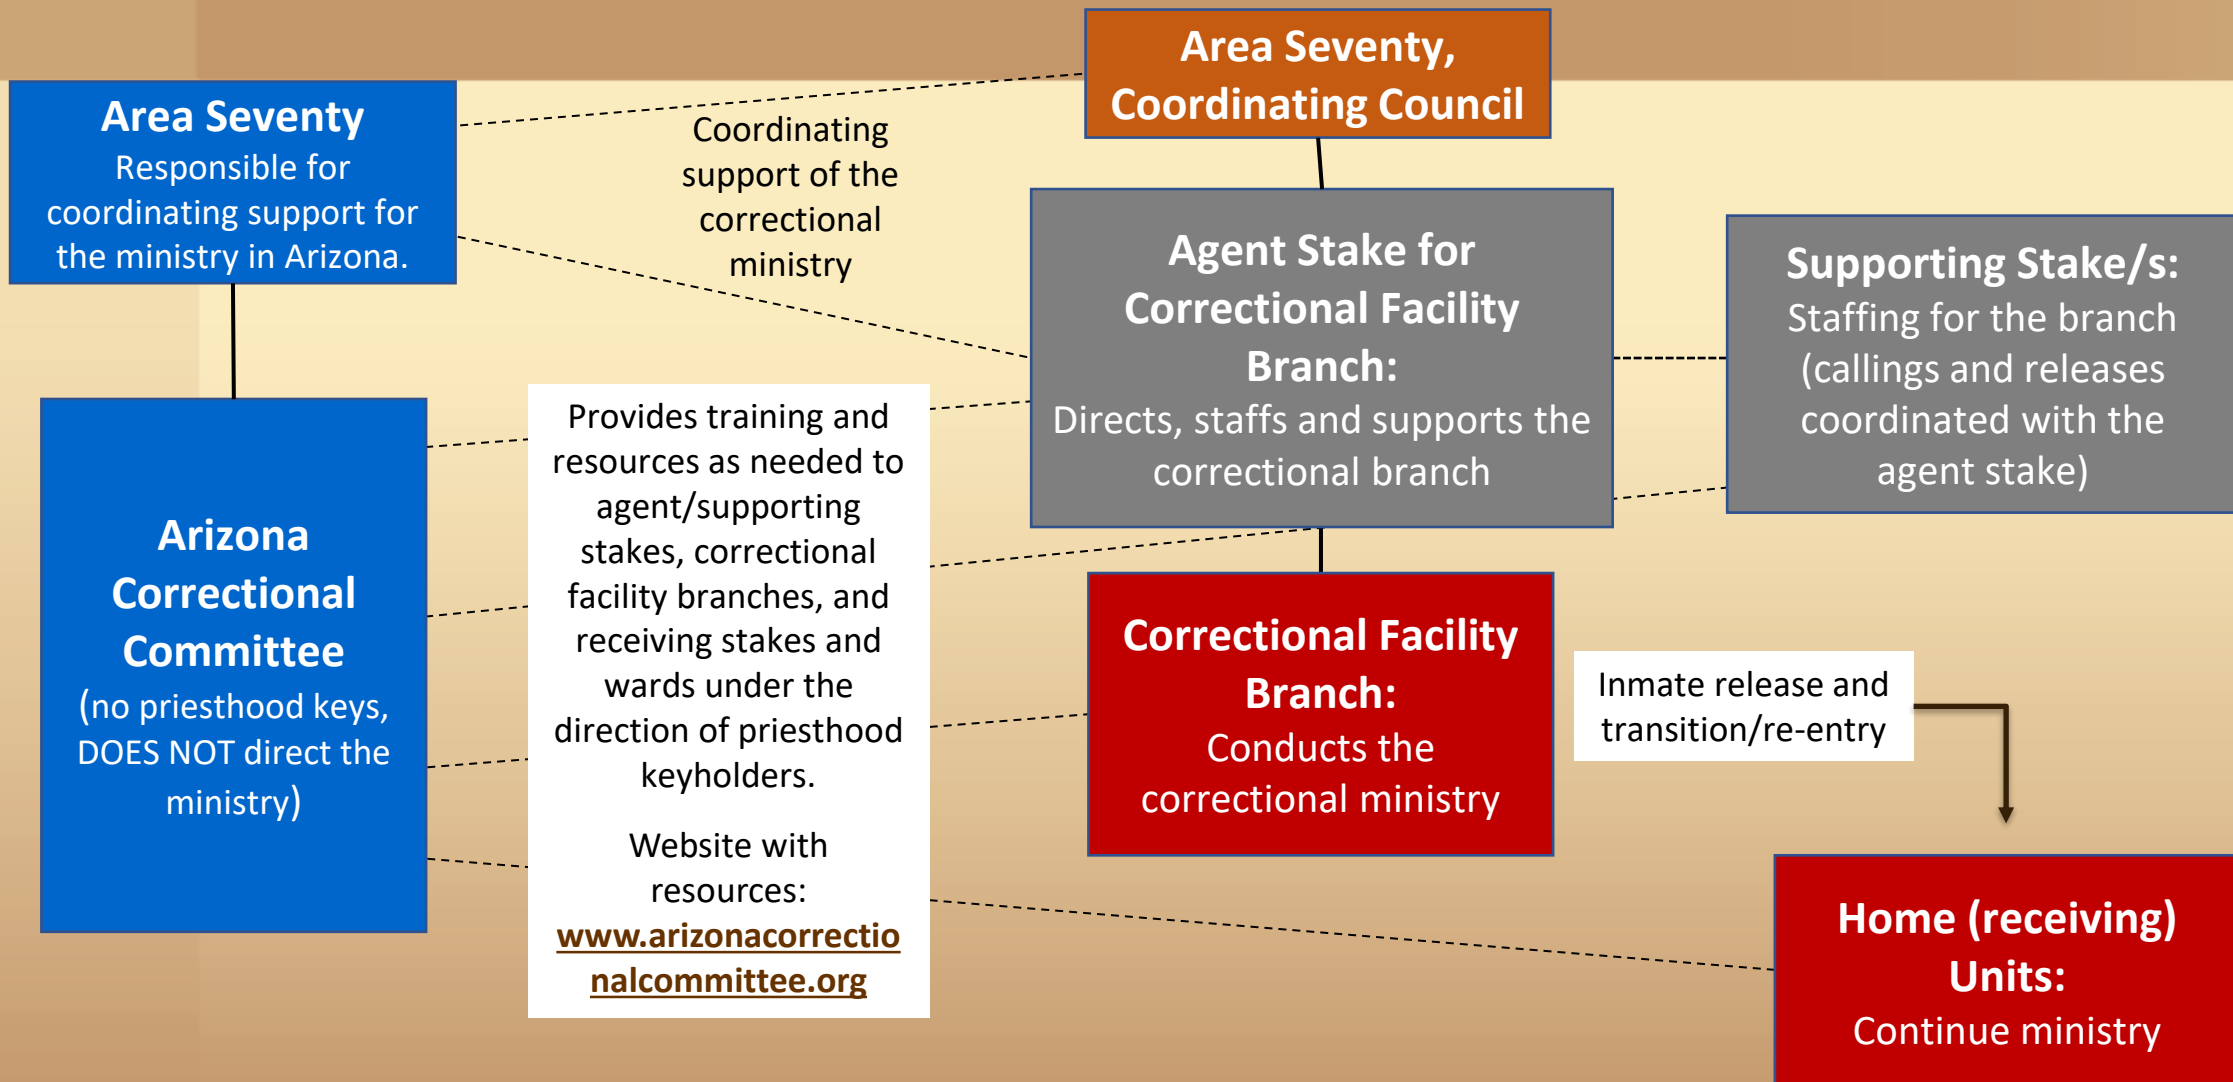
Area Seventy, Coordinating Council

Area Seventy
Responsible for coordinating support for the ministry in Arizona.

Coordinating support of the correctional ministry

Agent Stake for Correctional Facility Branch:
Directs, staffs and supports the correctional branch

Supporting Stake/s:
Staffing for the branch (callings and releases coordinated with the agent stake)

Arizona Correctional Committee
(no priesthood keys, DOES NOT direct the ministry)

Provides training and resources as needed to agent/supporting stakes, correctional facility branches, and receiving stakes and wards under the direction of priesthood keyholders.

Website with resources: www.arizonacorrectionalcommittee.org

Correctional Facility Branch:
Conducts the correctional ministry

Inmate release and transition/re-entry

Home (receiving) Units:
Continue ministry